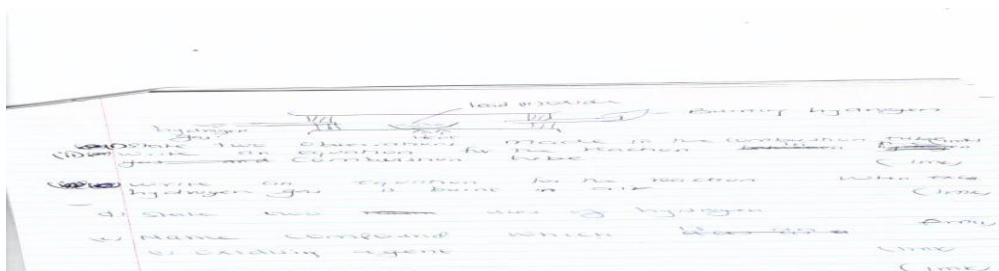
lead (II) oxide

hydrogen gas

heat

Burning hydrogen

(i) State two observations made in the combustion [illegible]

(ii) Write an equation for the reaction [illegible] and combustion tube (1mk)

(iii) Write an equation for the reaction when the hydrogen gas is burnt in air (1mk)

d) State two uses of hydrogen 2mks

e) Name compound which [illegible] oxidising agent (1mk)

(1mk)